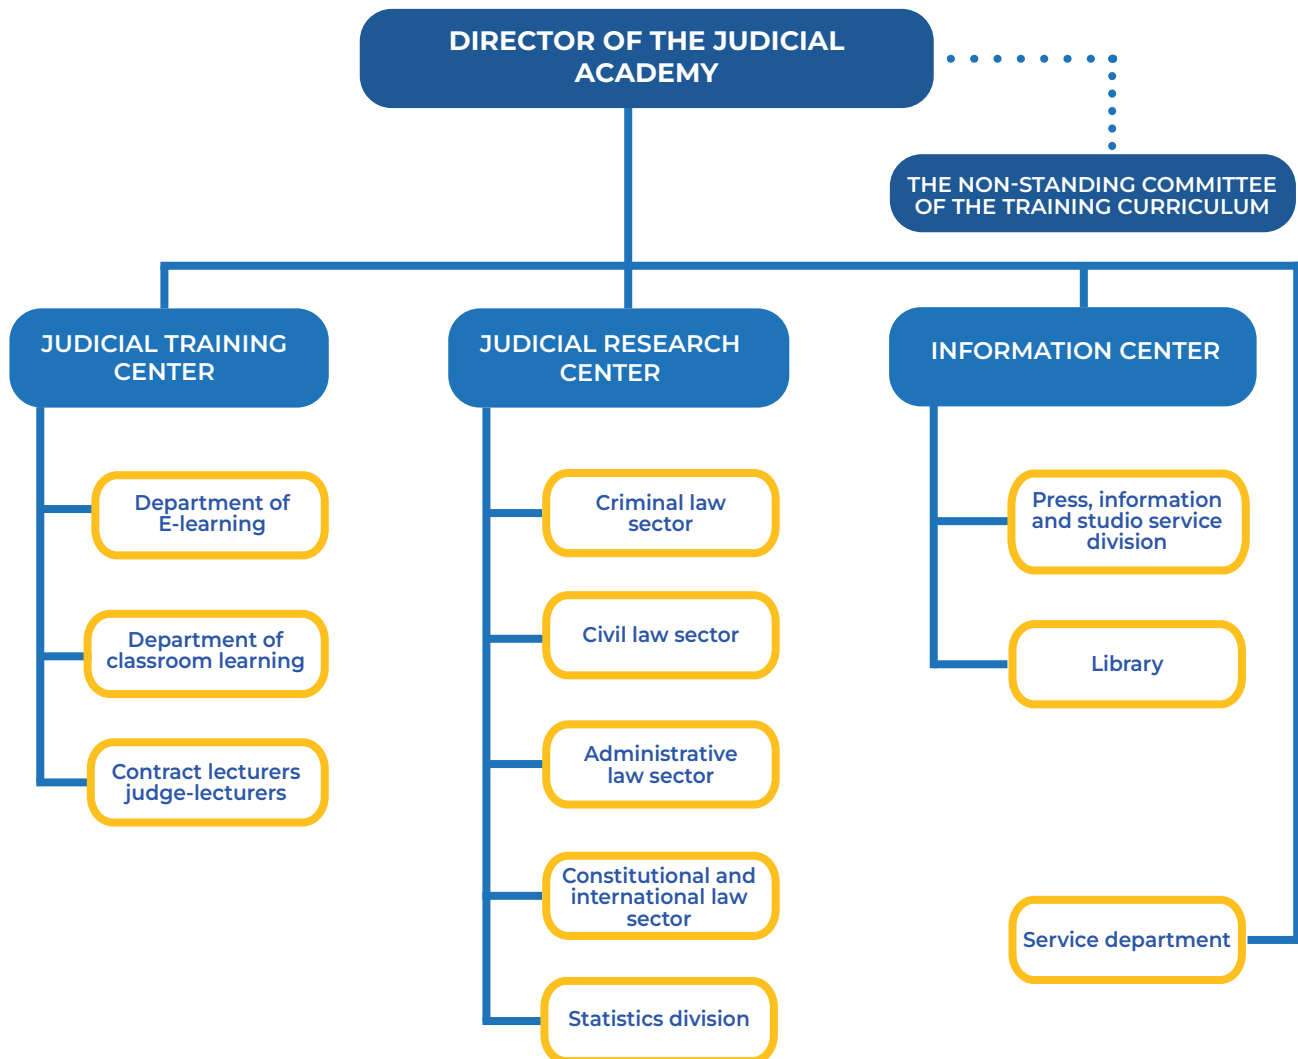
DIRECTOR OF THE JUDICIAL ACADEMY

THE NON-STANDING COMMITTEE OF THE TRAINING CURRICULUM

JUDICIAL TRAINING CENTER

Department of E-learning

Department of classroom learning

Contract lecturers judge-lecturers

JUDICIAL RESEARCH CENTER

Criminal law sector

Civil law sector

Administrative law sector

Constitutional and international law sector

Statistics division

INFORMATION CENTER

Press, information and studio service division

Library

Service department